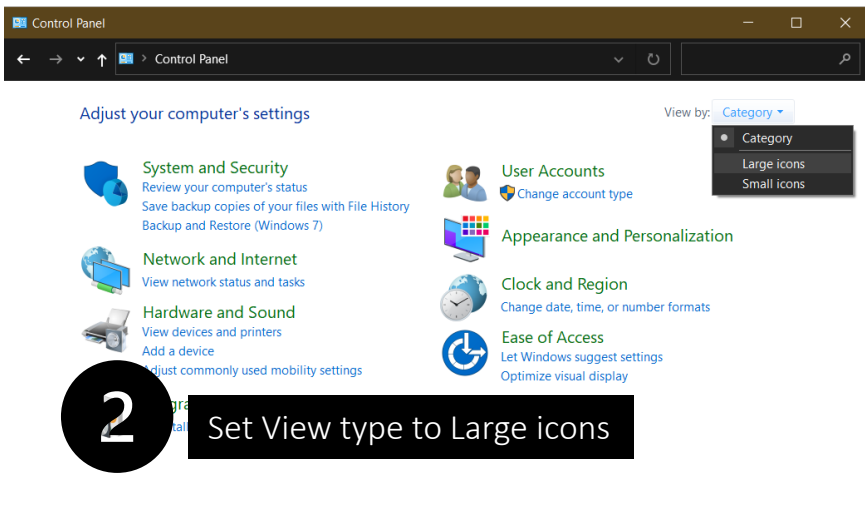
Control Panel

Control Panel

Adjust your computer's settings

View by: Category

Category
Large icons
Small icons

System and Security
Review your computer's status
Save backup copies of your files with File History
Backup and Restore (Windows 7)

Network and Internet
View network status and tasks

Hardware and Sound
View devices and printers
Add a device
Adjust commonly used mobility settings

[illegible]gra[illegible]
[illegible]tal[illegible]

User Accounts
Change account type

Appearance and Personalization

Clock and Region
Change date, time, or number formats

Ease of Access
Let Windows suggest settings
Optimize visual display

2

Set View type to Large icons